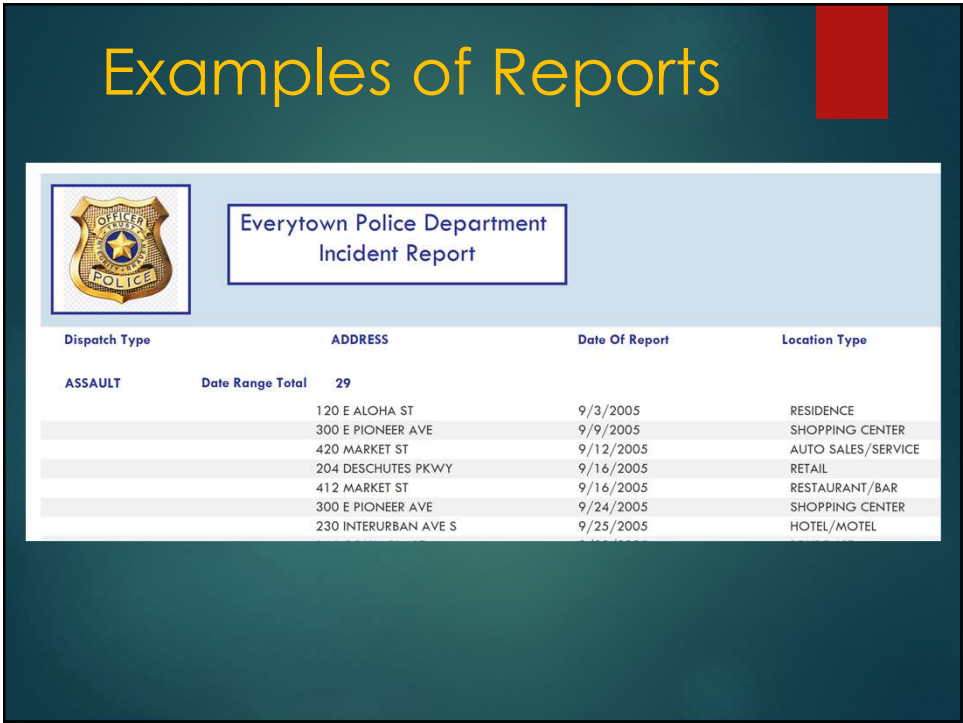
Examples of Reports

OFFICER
TRUST
POLICE

Everytown Police Department
Incident Report

| Dispatch Type | | ADDRESS | Date Of Report | Location Type |
|---|---|---|---|---|
| ASSAULT | Date Range Total | 29 | | |
| | | 120 E ALOHA ST | 9/3/2005 | RESIDENCE |
| | | 300 E PIONEER AVE | 9/9/2005 | SHOPPING CENTER |
| | | 420 MARKET ST | 9/12/2005 | AUTO SALES/SERVICE |
| | | 204 DESCHUTES PKWY | 9/16/2005 | RETAIL |
| | | 412 MARKET ST | 9/16/2005 | RESTAURANT/BAR |
| | | 300 E PIONEER AVE | 9/24/2005 | SHOPPING CENTER |
| | | 230 INTERURBAN AVE S | 9/25/2005 | HOTEL/MOTEL |
| | | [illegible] | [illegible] | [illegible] |